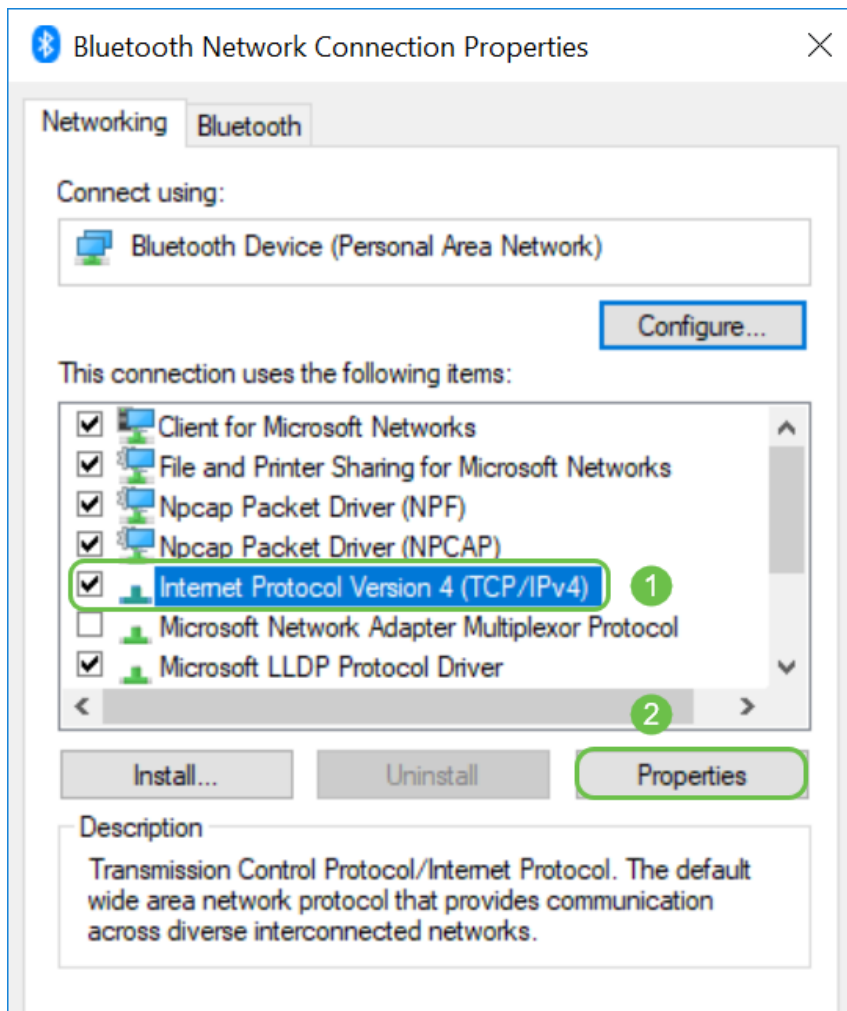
Bluetooth Network Connection Properties

Networking Bluetooth

Connect using:

Bluetooth Device (Personal Area Network)

Configure...

This connection uses the following items:

Client for Microsoft Networks
File and Printer Sharing for Microsoft Networks
Npcap Packet Driver (NPF)
Npcap Packet Driver (NPCAP)
Internet Protocol Version 4 (TCP/IPv4)
1
Microsoft Network Adapter Multiplexor Protocol
Microsoft LLDP Protocol Driver

2

Install... Uninstall Properties

Description

Transmission Control Protocol/Internet Protocol. The default wide area network protocol that provides communication across diverse interconnected networks.